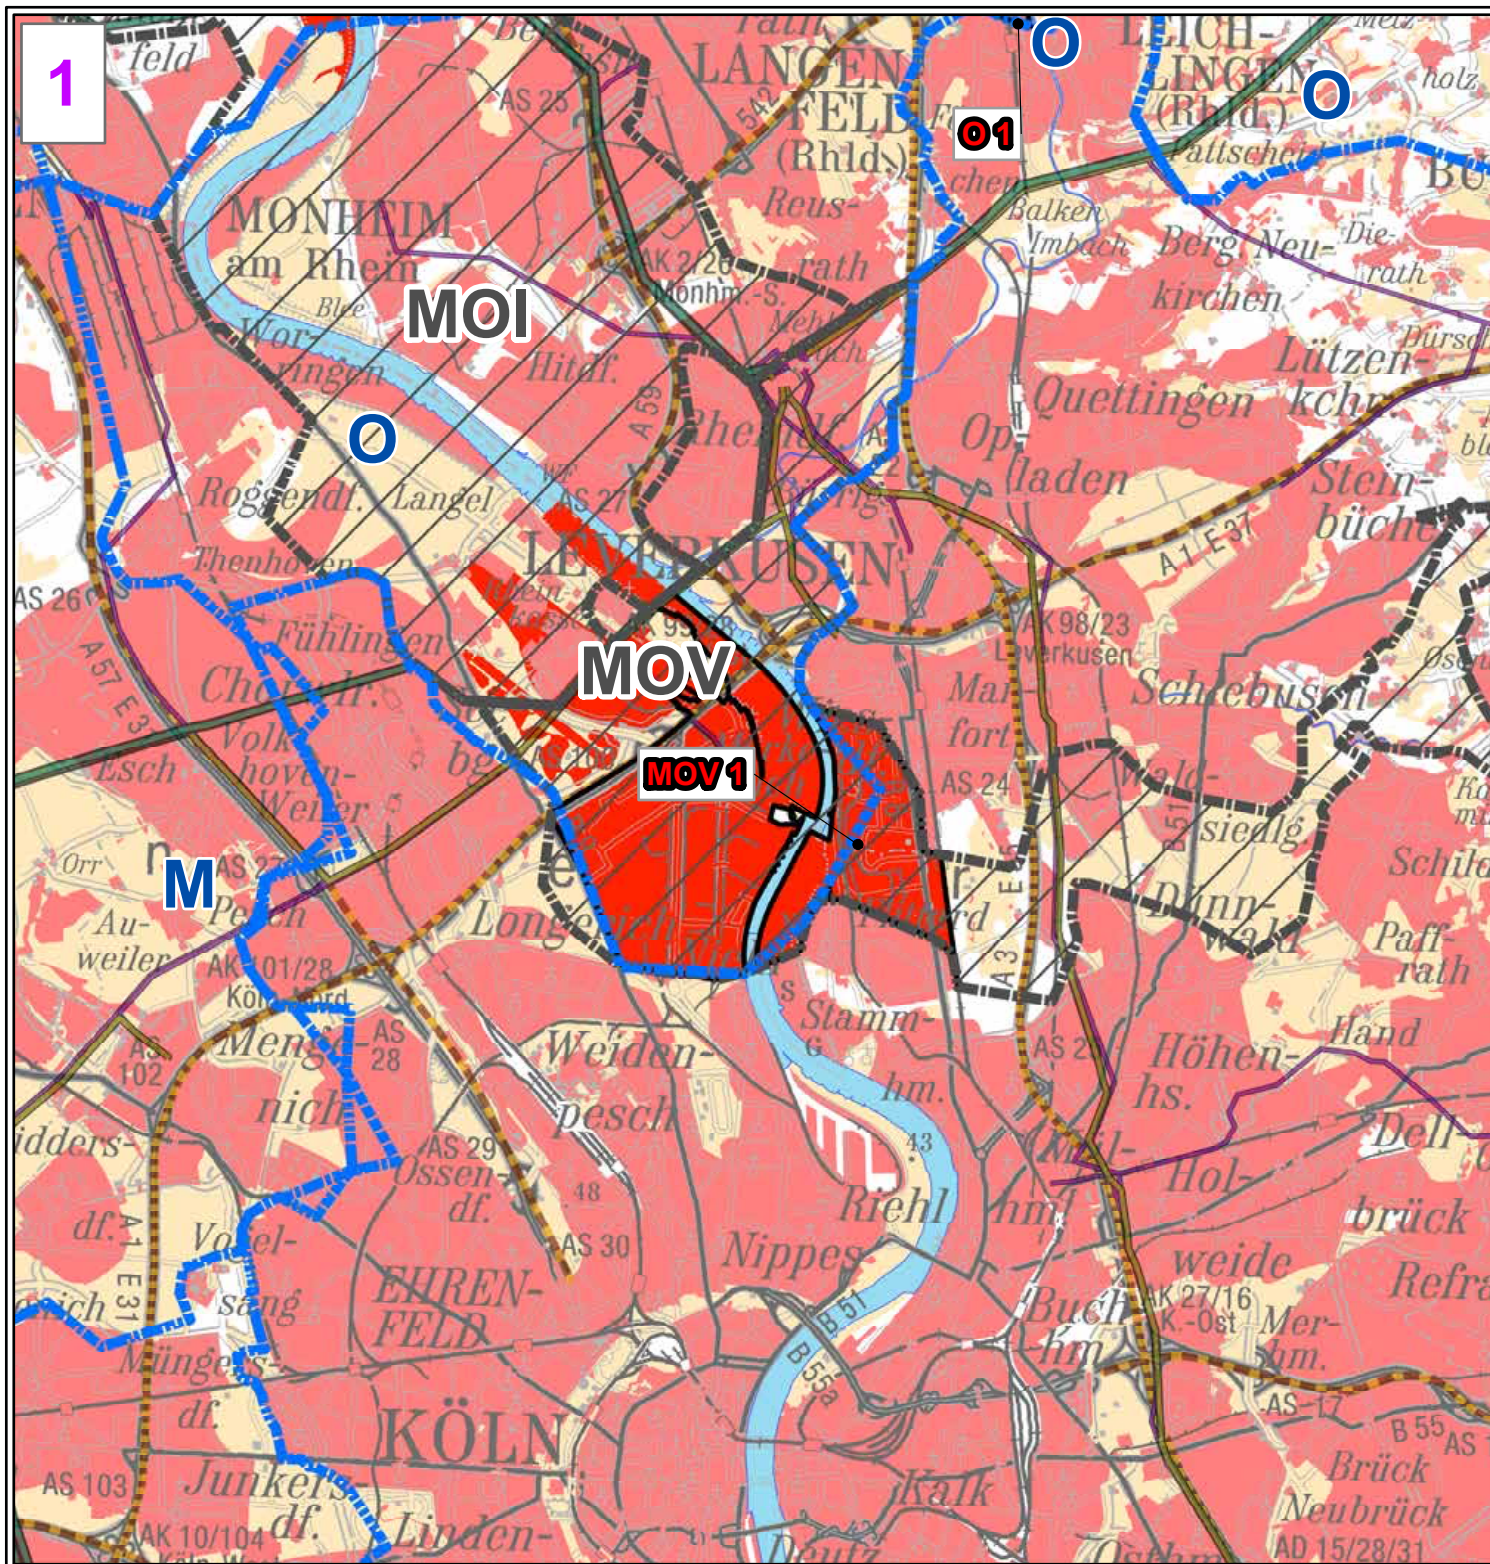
1

feld

O

LEICH-LINGEN (Rhld.)

O

LANGENFELD (Rhld.)

O1

MONHEIM am Rhein

MOI

AS 25

542

Reus-rath

AK 2/26

Monhm.-S.

Balken

Imbach

Berg. Neu-kirchen

Die-rath

Wor-ringen

Blee

Hitdf.

A 59

Quettingen

Lützen-kchn.

O

Roggendf.

Langel

AS 27

LEVERKUSEN

Op-laden

Stein-büchel

A1 E37

Thenhoven

AS 26

Fühlingen

AK 98/23 Leverkusen

Schlebusch

A 57 E 3

Chorw.

MOV

Man-fort

Volk-hoven-Weiler

MOV 1

AS 24

Wald-siedlg.

Esch

M

Orr

AS 27

Pesch

Longerich

Dünn-wald

Schild

Au-weiler

AK 101/28

Köln-Nord

Paff-rath

Mengenich

AS 28

Stamm-hm.

AS 102

Weiden-pesch

Höhen-hs.

Hand

AS 29

Ossen-df.

43

Dell-brück

Holweide

Vogel-sang

AS 30

48

Riehl

Nippes

EHREN-FELD

B 51

Buch-hm.

AK 27/16 K.-Ost

Mer-hm.

Refrath

Müngers-df.

B 55a

AS 17

B 55

AS

KÖLN

Brück

Junkers-df.

Kalk

Neubrück

AS 103

AK 10/104

Linden-

AD 15/28/31